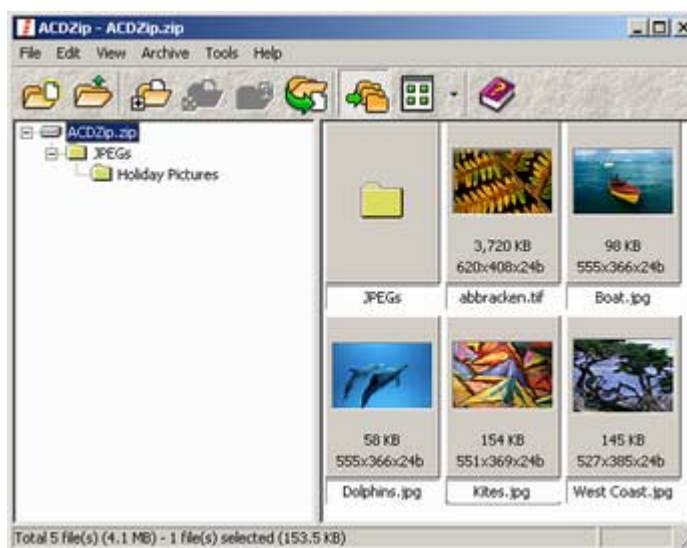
ACDZip - ACDZip.zip

File Edit View Archive Tools Help

ACDZip.zip
JPEGs
Holiday Pictures

JPEGs

3,720 KB
620x408x24b
abbracken.tif

98 KB
555x366x24b
Boat.jpg

58 KB
555x366x24b
Dolphins.jpg

154 KB
551x369x24b
Kites.jpg

145 KB
527x385x24b
West Coast.jpg

Total 5 file(s) (4.1 MB) - 1 file(s) selected (153.5 KB)